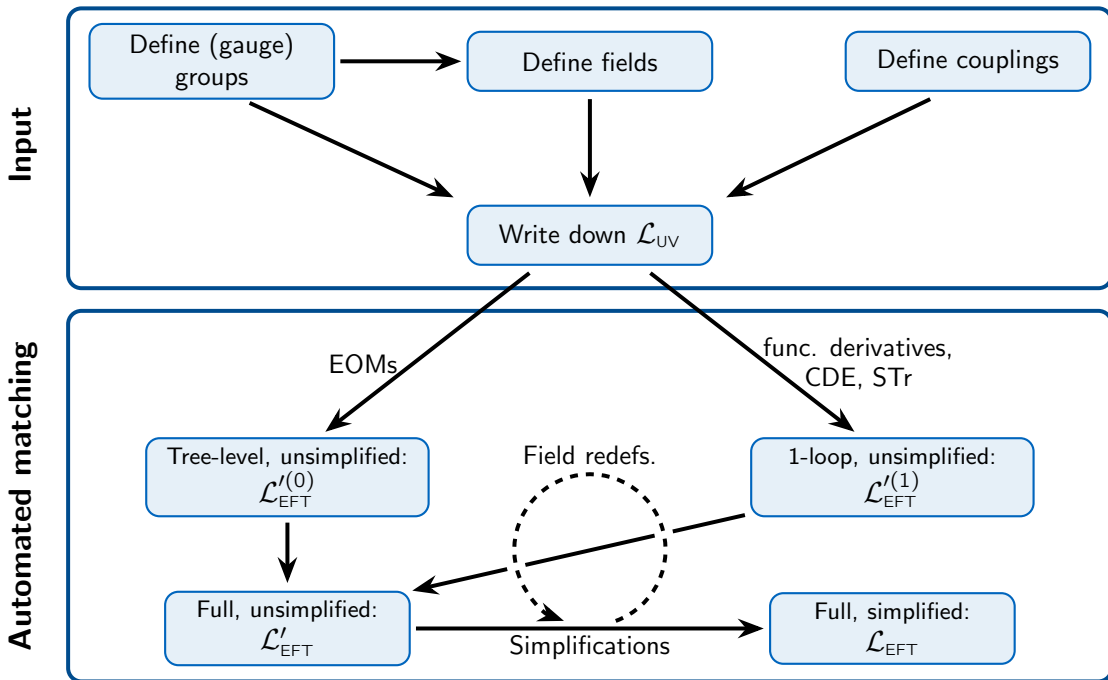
Input

Define (gauge) groups

Define fields

Define couplings

Write down $\mathcal{L}_{\text{UV}}$

Automated matching

EOMs

func. derivatives, CDE, STr

Tree-level, unsimplified: $\mathcal{L}'^{(0)}_{\text{EFT}}$

Field redefs.

1-loop, unsimplified: $\mathcal{L}'^{(1)}_{\text{EFT}}$

Full, unsimplified: $\mathcal{L}'_{\text{EFT}}$

Simplifications

Full, simplified: $\mathcal{L}_{\text{EFT}}$